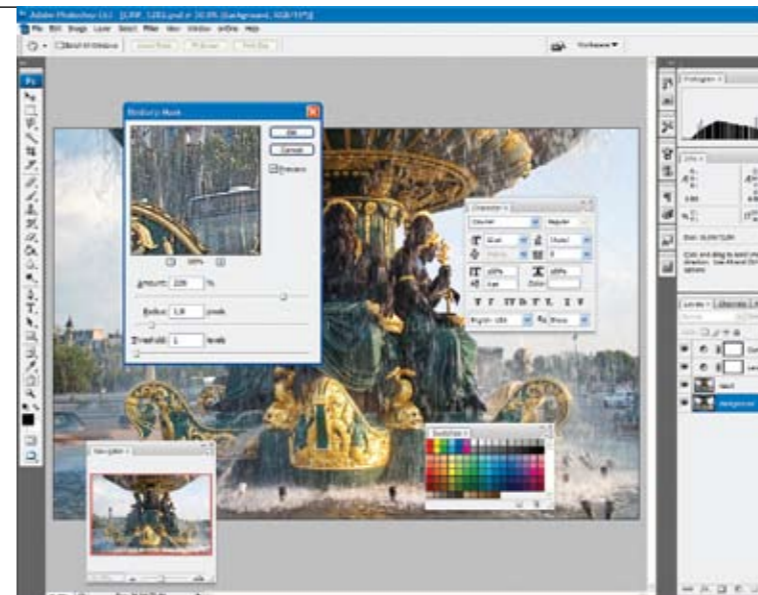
Adobe Photoshop CS2 - [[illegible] @ 33.3% (Background, RGB/8)]
File Edit Image Layer Select Filter View Window Help
Workspace ▾
Unsharp Mask
OK
Cancel
Preview
100%
Amount: 220 %
Radius: 1,8 pixels
Threshold: 1 levels
Navigator
Character
Regular
Swatches
Histogram
Info
Layers Channels
Background